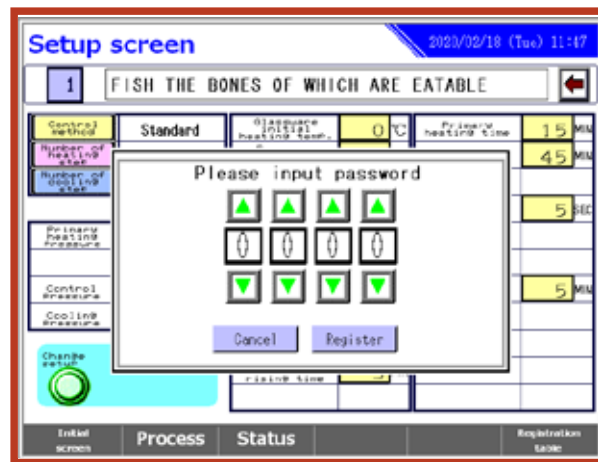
Setup screen

2023/02/18 (Tue) 11:47

1

FISH THE BONES OF WHICH ARE EATABLE

Control method

Standard

Glassware initial heating temp.

0 ℃

Primary heating time

15 MIN

Number of heating step

45 MIN

Number of cooling step

5 SEC

Primary heating Pressure

Control Pressure

5 MIN

Cooling Pressure

Change setup

rising time

Please input password

0 0 0 0

Cancel

Register

Initial screen

Process

Status

Registration table